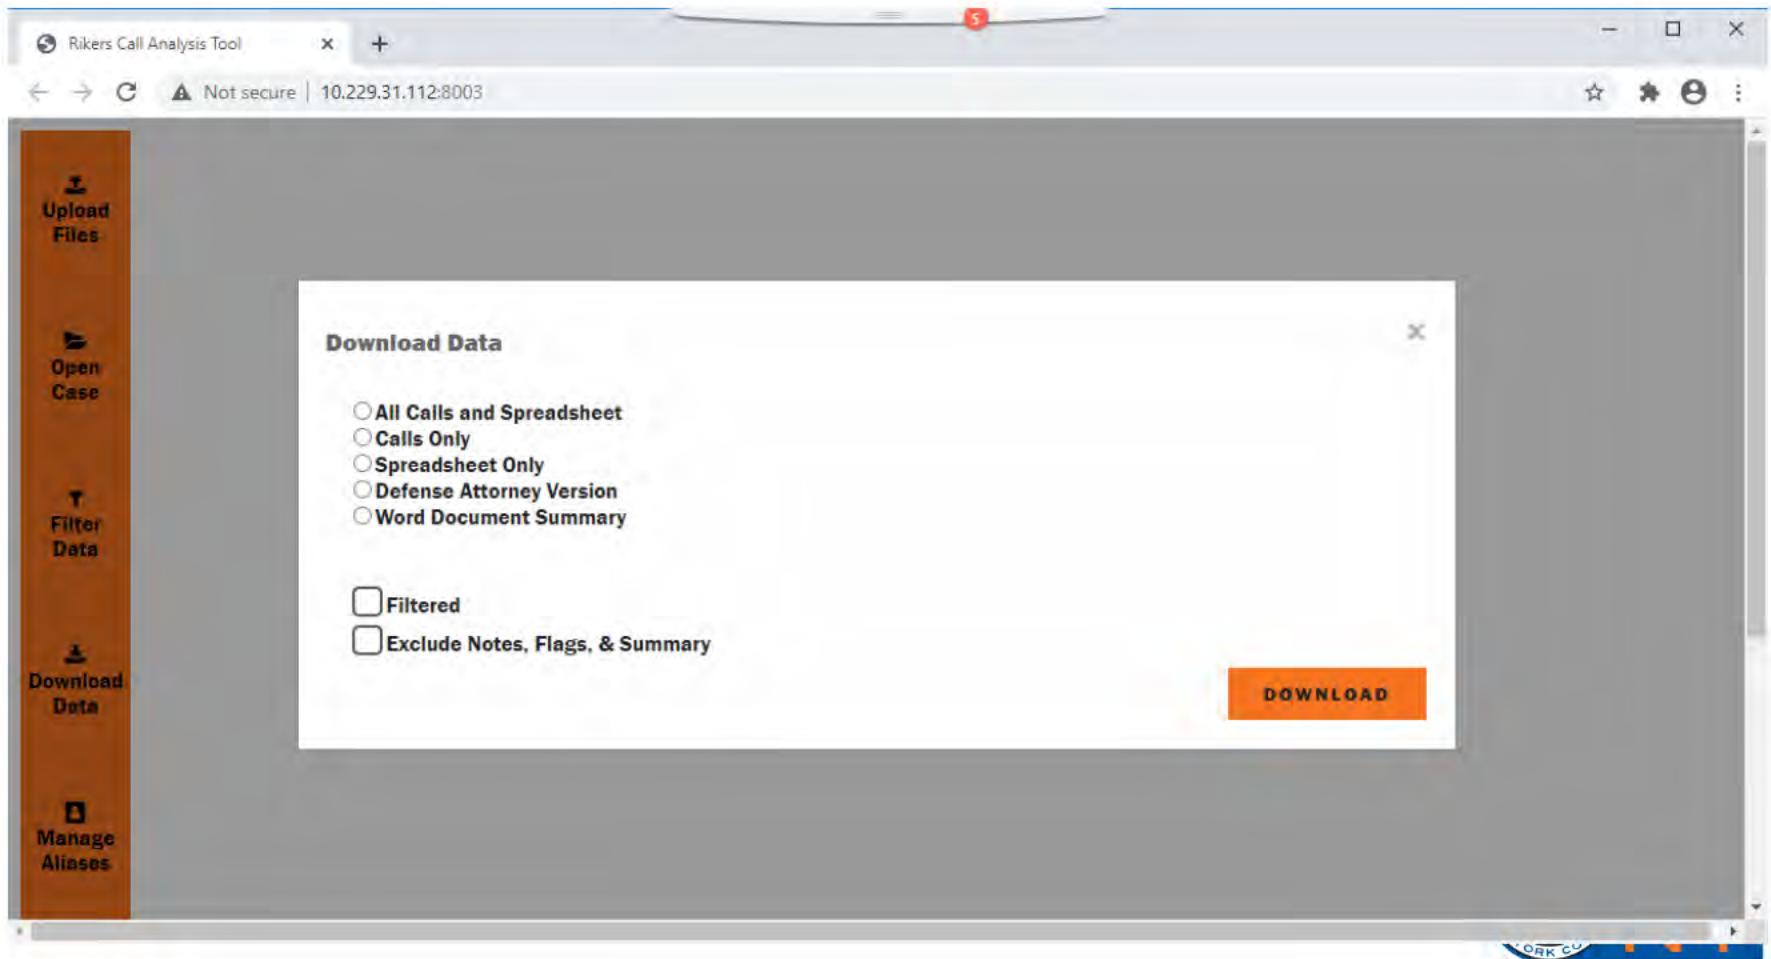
Rikers Call Analysis Tool ×

5

Not secure | 10.229.31.112:8003

Upload Files

Open Case

Filter Data

Download Data

Manage Aliases

Download Data

×

All Calls and Spreadsheet
Calls Only
Spreadsheet Only
Defense Attorney Version
Word Document Summary

Filtered
Exclude Notes, Flags, & Summary

DOWNLOAD